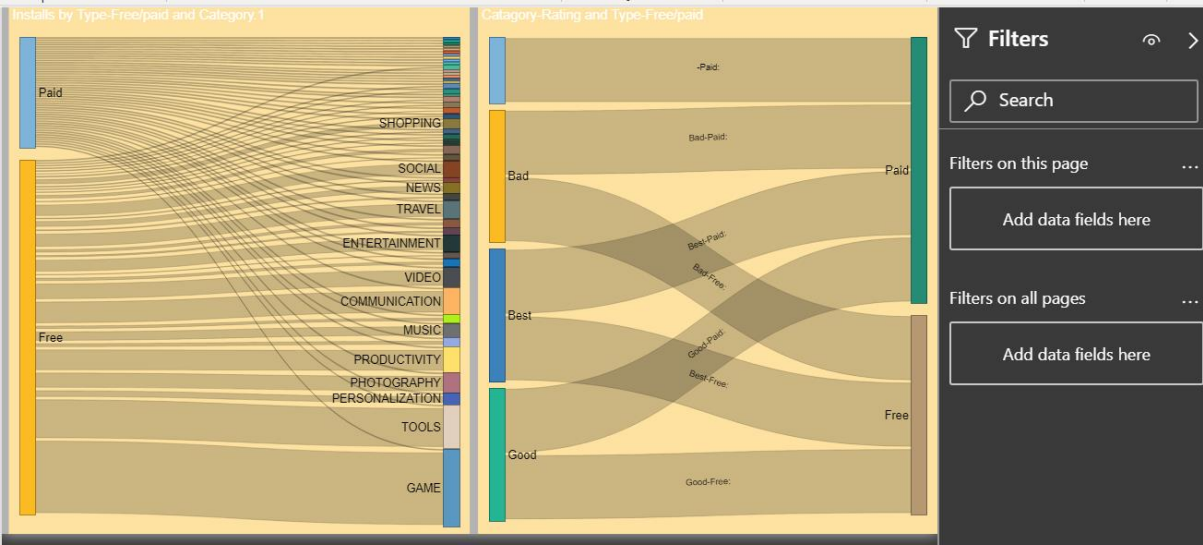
Installs by Type-Free/paid and Category.1

Paid

Free

SHOPPING

SOCIAL

NEWS

TRAVEL

ENTERTAINMENT

VIDEO

COMMUNICATION

MUSIC

PRODUCTIVITY

PHOTOGRAPHY

PERSONALIZATION

TOOLS

GAME

Catagory-Rating and Type-Free/paid

-Paid:

Bad-Paid:

Bad

Best-Paid:

Bad-Free:

Best

Good-Paid:

Best-Free:

Good

Good-Free:

Paid

Free

Filters

Search

Filters on this page

Add data fields here

Filters on all pages

Add data fields here